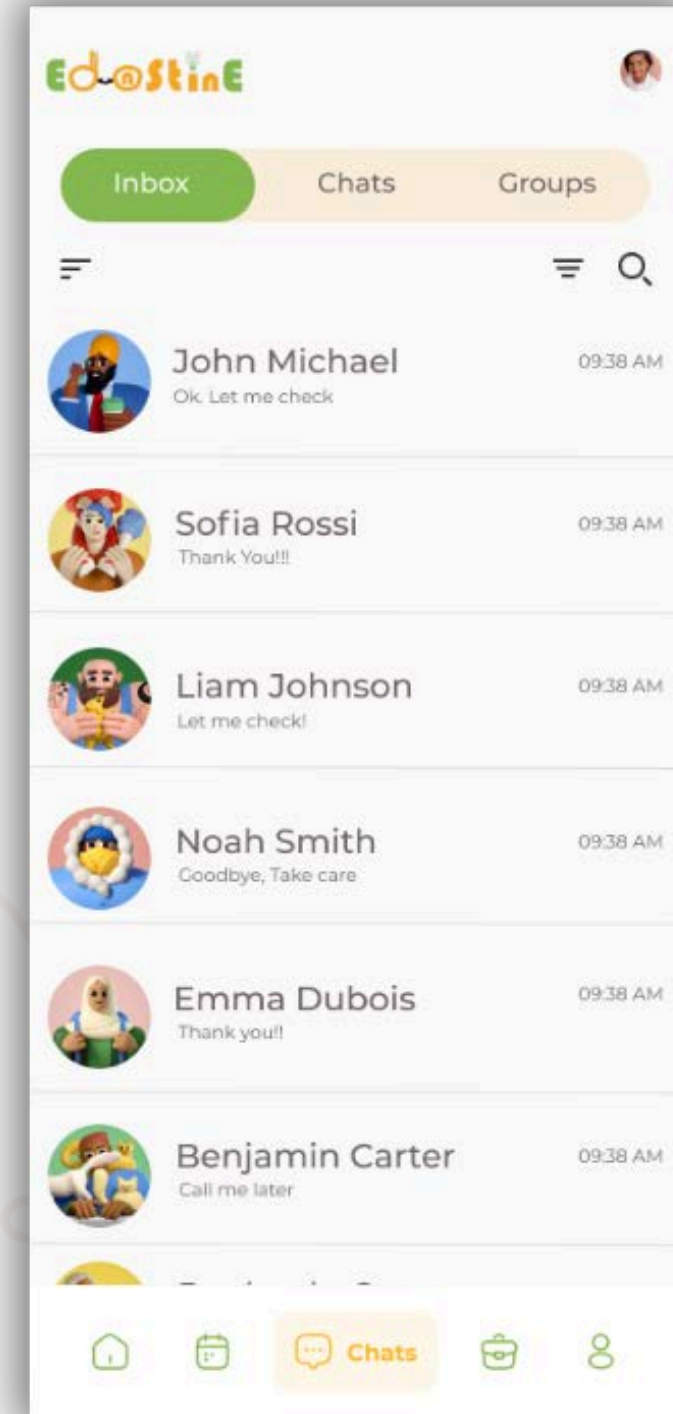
Ed-@StinE

Inbox Chats Groups

John Michael 09:38 AM
Ok. Let me check

Sofia Rossi 09:38 AM
Thank You!!!

Liam Johnson 09:38 AM
Let me check!

Noah Smith 09:38 AM
Goodbye, Take care

Emma Dubois 09:38 AM
Thank you!!

Benjamin Carter 09:38 AM
Call me later

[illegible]

Chats